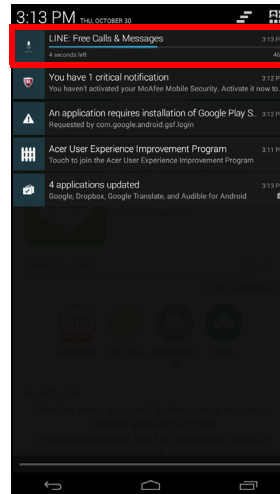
3:13 PM THU, OCTOBER 30

LINE: Free Calls & Messages 3:13 P
4 seconds left 46

You have 1 critical notification 3:12 P
You haven't activated your McAfee Mobile Security. Activate it now to

An application requires installation of Google Play S.. 3:12 P
Requested by com.google.android.gsf.login

Acer User Experience Improvement Program 3:11 P
Touch to join the Acer User Experience Improvement Program

4 applications updated 3:13 P
Google, Dropbox, Google Translate, and Audible for Android